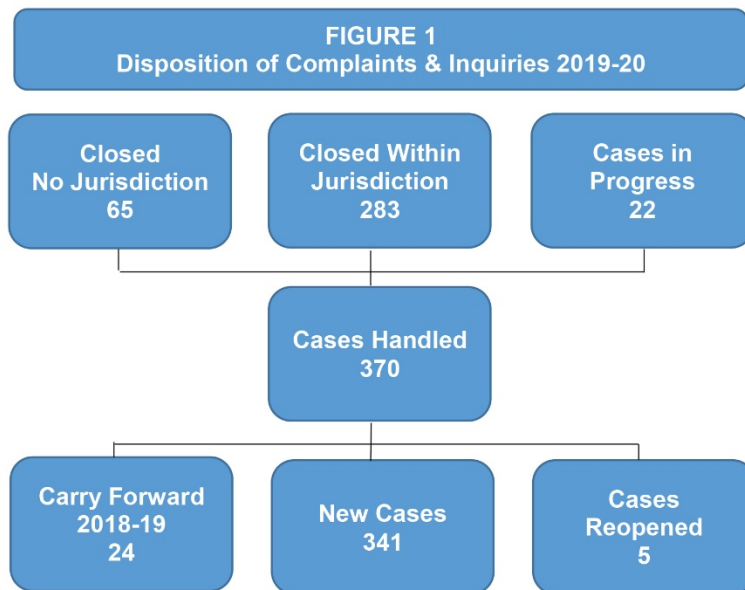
FIGURE 1
Disposition of Complaints & Inquiries 2019-20

Closed
No Jurisdiction
65

Closed Within
Jurisdiction
283

Cases in
Progress
22

Cases Handled
370

Carry Forward
2018-19
24

New Cases
341

Cases
Reopened
5